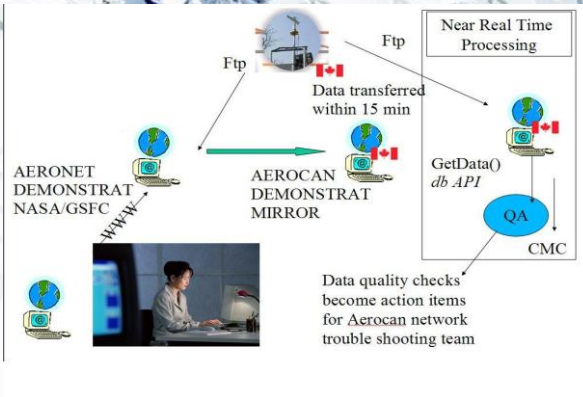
Near Real Time Processing

Ftp

Ftp

Data transferred within 15 min

AERONET DEMONSTRAT NASA/GSFC

AEROCAN DEMONSTRAT MIRROR

GetData()
*db API*

QA

CMC

WWW

Data quality checks become action items for Aerocan network trouble shooting team